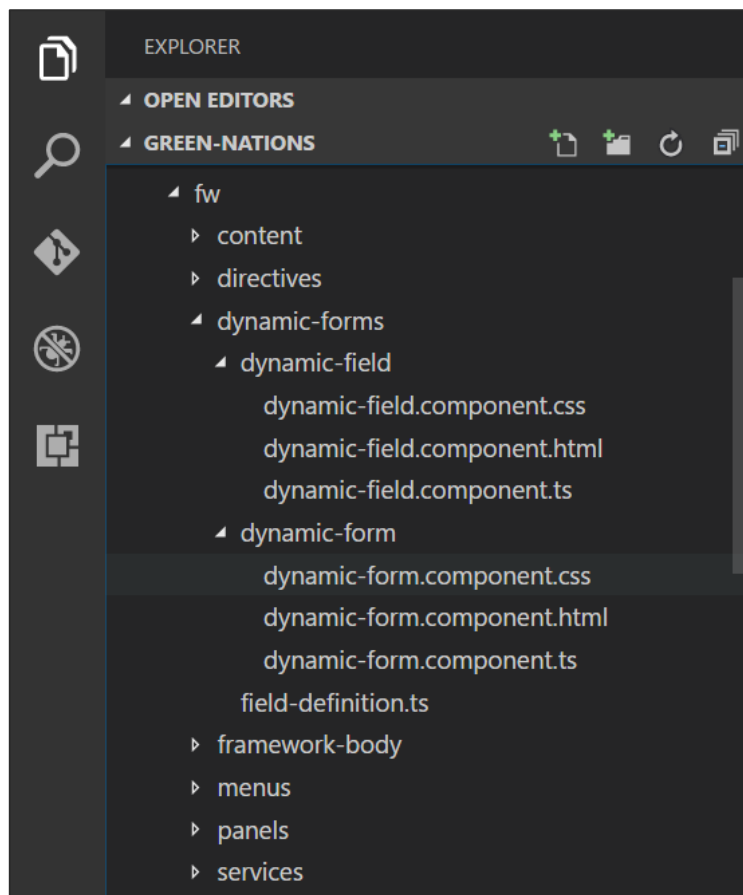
EXPLORER

OPEN EDITORS

GREEN-NATIONS

fw

content

directives

dynamic-forms

dynamic-field

dynamic-field.component.css

dynamic-field.component.html

dynamic-field.component.ts

dynamic-form

dynamic-form.component.css

dynamic-form.component.html

dynamic-form.component.ts

field-definition.ts

framework-body

menus

panels

services